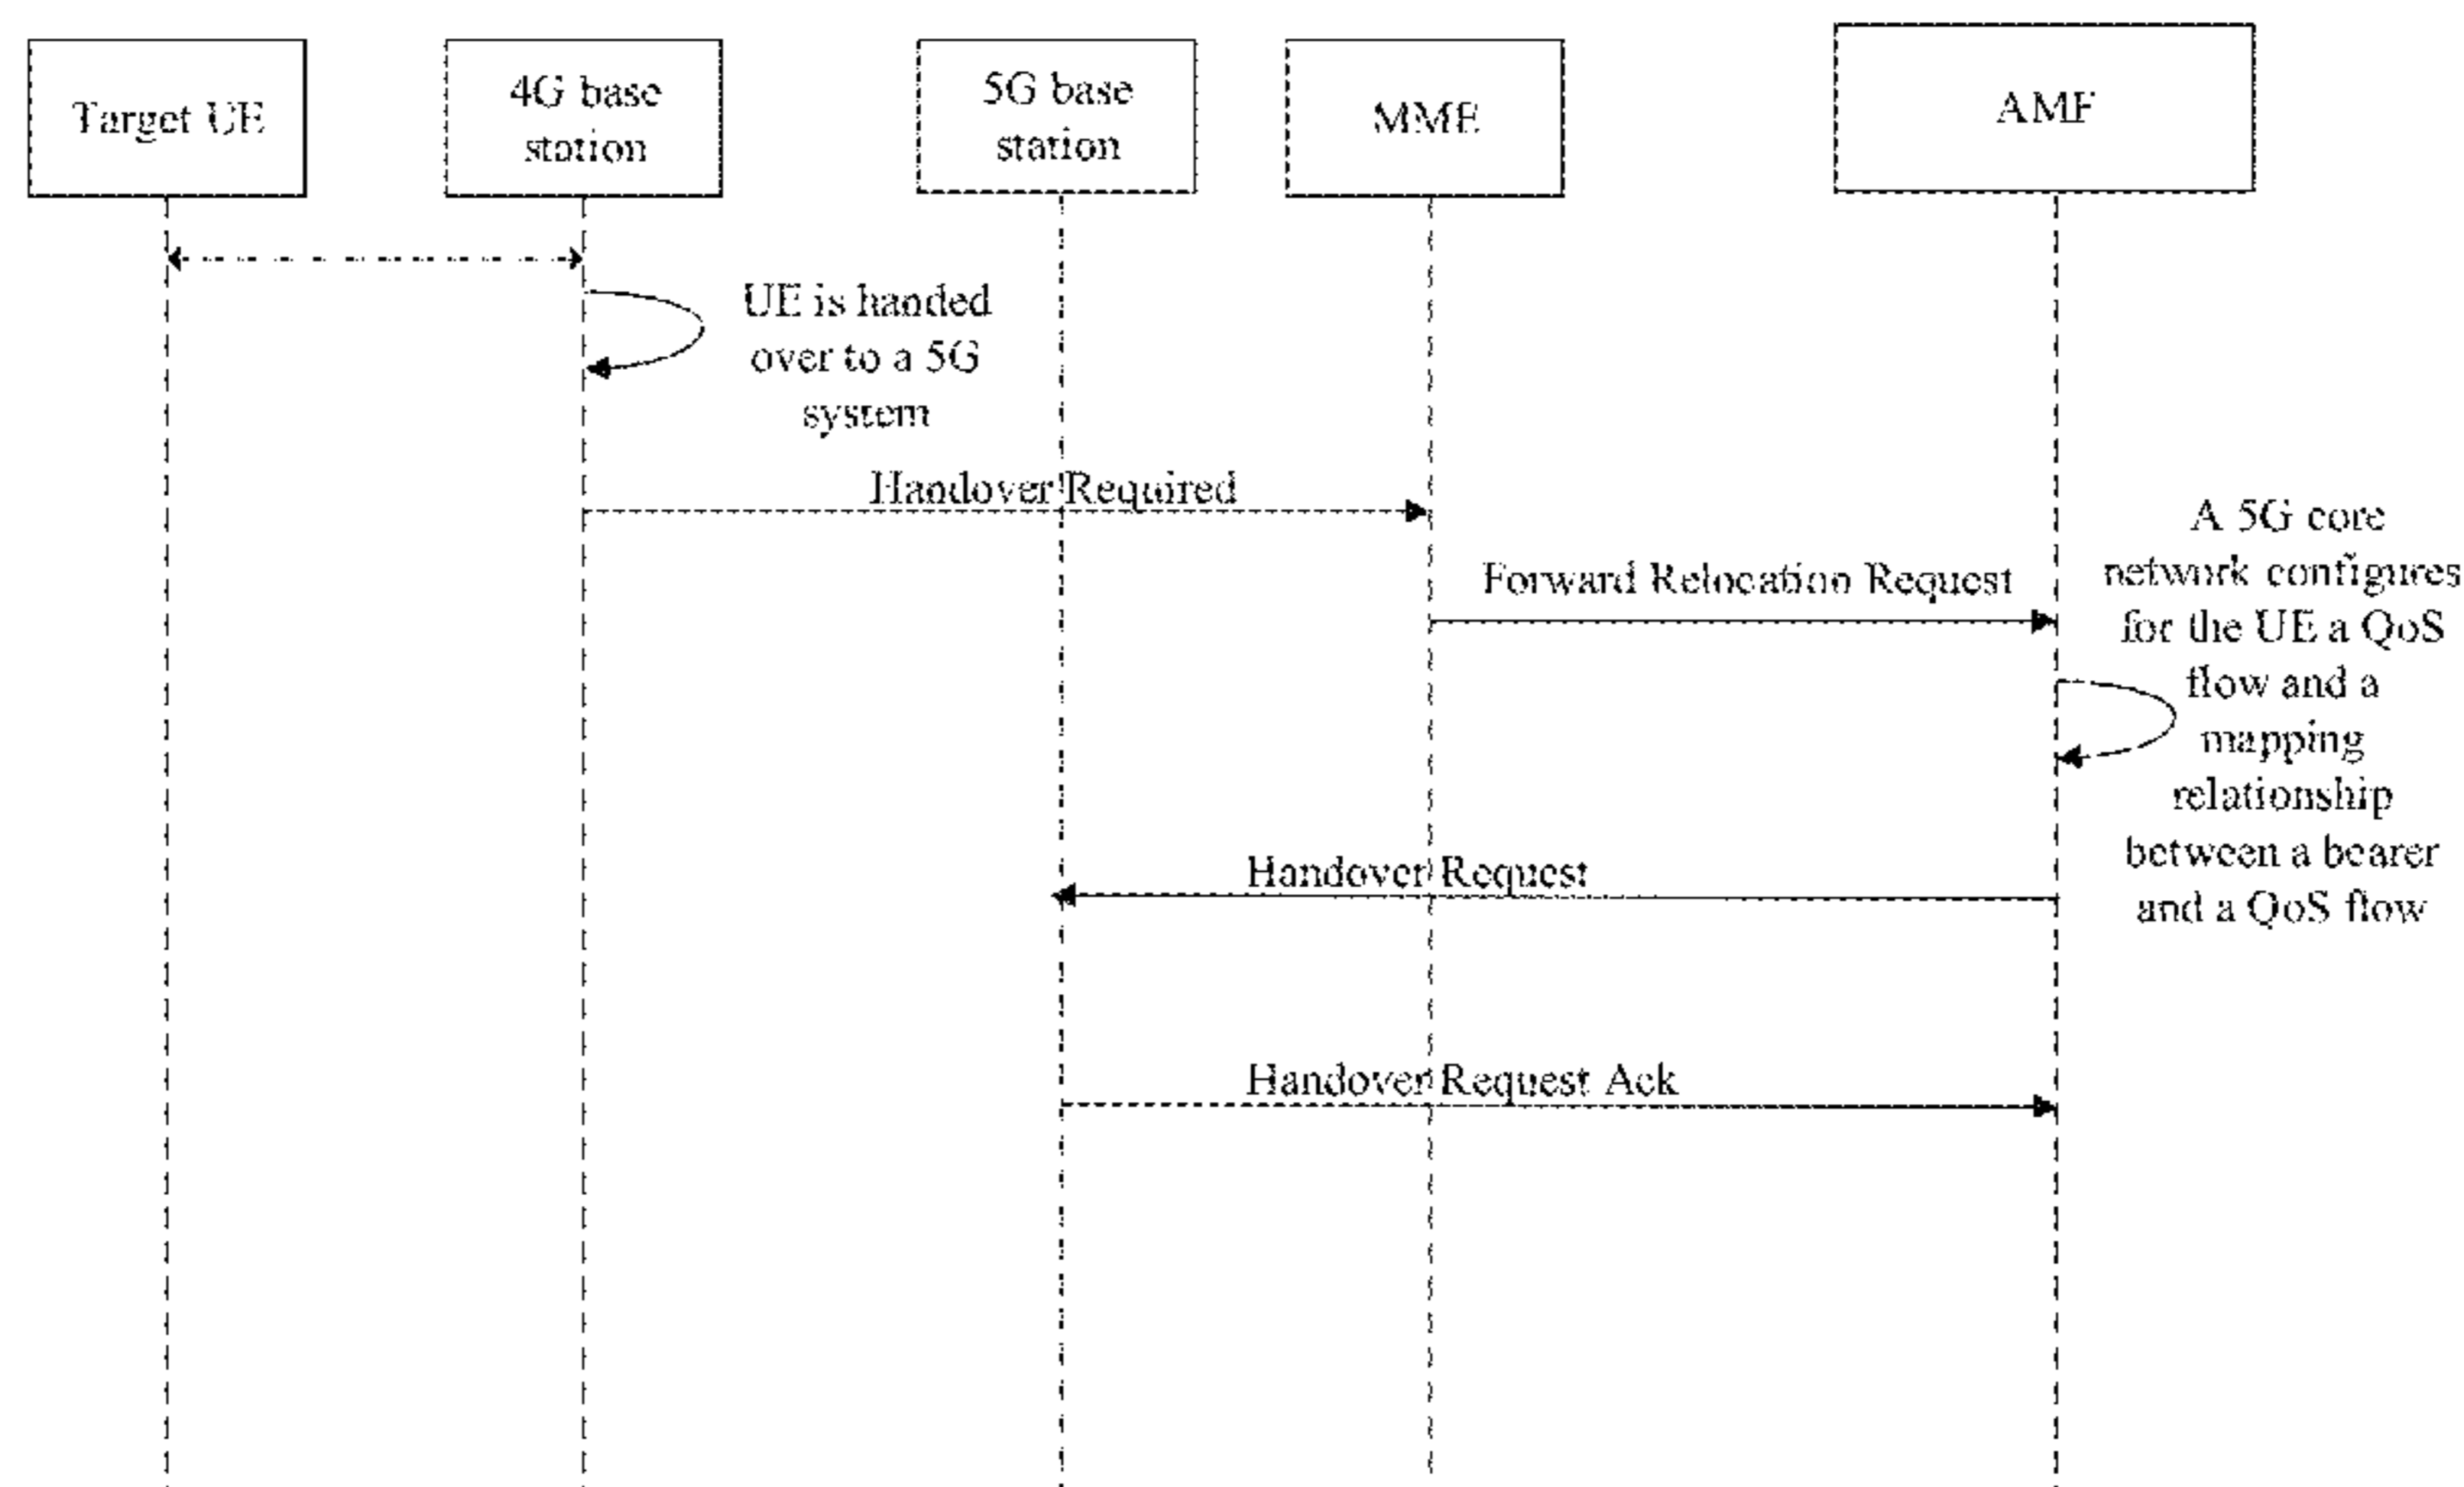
Target UE

4G base station

5G base station

MME

AMF

UE is handed over to a 5G system

Handover Required

Forward Relocation Request

A 5G core network configures for the UE a QoS flow and a mapping relationship between a bearer and a QoS flow

Handover Request

Handover Request Ack